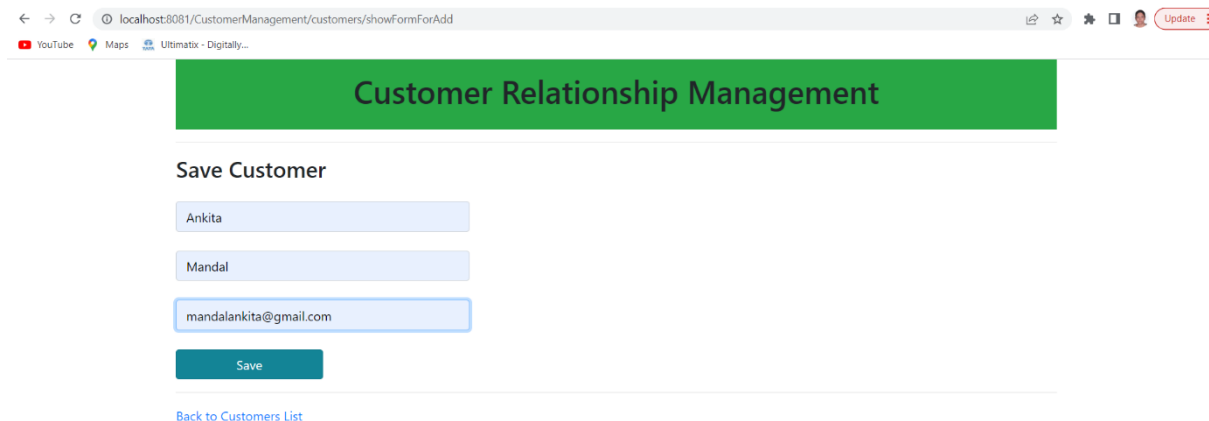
localhost:8081/CustomerManagement/customers/showFormForAdd

Update

YouTube Maps Ultimatix - Digitally...

Customer Relationship Management

Save Customer

Ankita

Mandal

mandalankita@gmail.com

Save

Back to Customers List